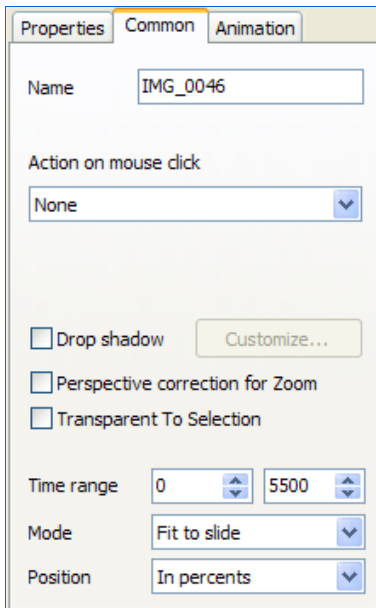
Properties Common Animation

Name IMG_0046

Action on mouse click

None

Drop shadow Customize...

Perspective correction for Zoom

Transparent To Selection

Time range 0 5500

Mode Fit to slide

Position In percents